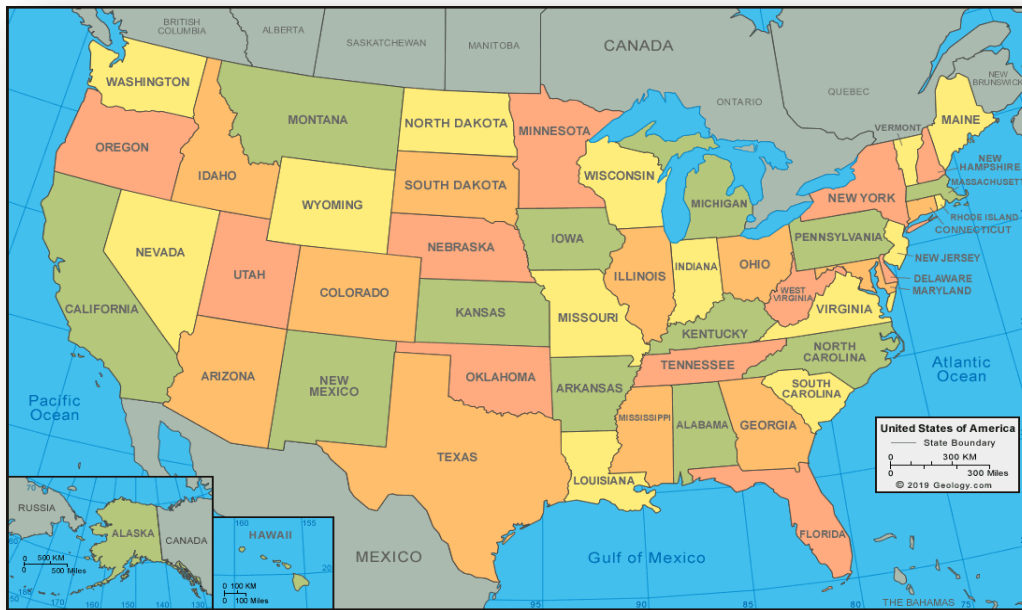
BRITISH COLUMBIA
ALBERTA
SASKATCHEWAN
MANITOBA
CANADA
ONTARIO
QUEBEC
NEW BRUNSWICK
WASHINGTON
MONTANA
NORTH DAKOTA
MINNESOTA
VERMONT
MAINE
OREGON
IDAHO
WYOMING
SOUTH DAKOTA
WISCONSIN
MICHIGAN
NEW YORK
NEW HAMPSHIRE
MASSACHUSETTS
RHODE ISLAND
CONNECTICUT
NEVADA
UTAH
COLORADO
NEBRASKA
IOWA
ILLINOIS
INDIANA
OHIO
PENNSYLVANIA
NEW JERSEY
DELAWARE
MARYLAND
WEST VIRGINIA
VIRGINIA
CALIFORNIA
KANSAS
MISSOURI
KENTUCKY
NORTH CAROLINA
TENNESSEE
SOUTH CAROLINA
ARIZONA
NEW MEXICO
OKLAHOMA
ARKANSAS
MISSISSIPPI
ALABAMA
GEORGIA
Atlantic Ocean
Pacific Ocean
TEXAS
LOUISIANA
FLORIDA
United States of America
State Boundary
0 300 KM
0 300 Miles
© 2019 Geology.com
RUSSIA
ALASKA
CANADA
0 500 KM
0 500 Miles
HAWAII
0 100 KM
0 100 Miles
MEXICO
Gulf of Mexico
THE BAHAMAS
70
160
170
150
140
130
155
20
95
90
85
80
75